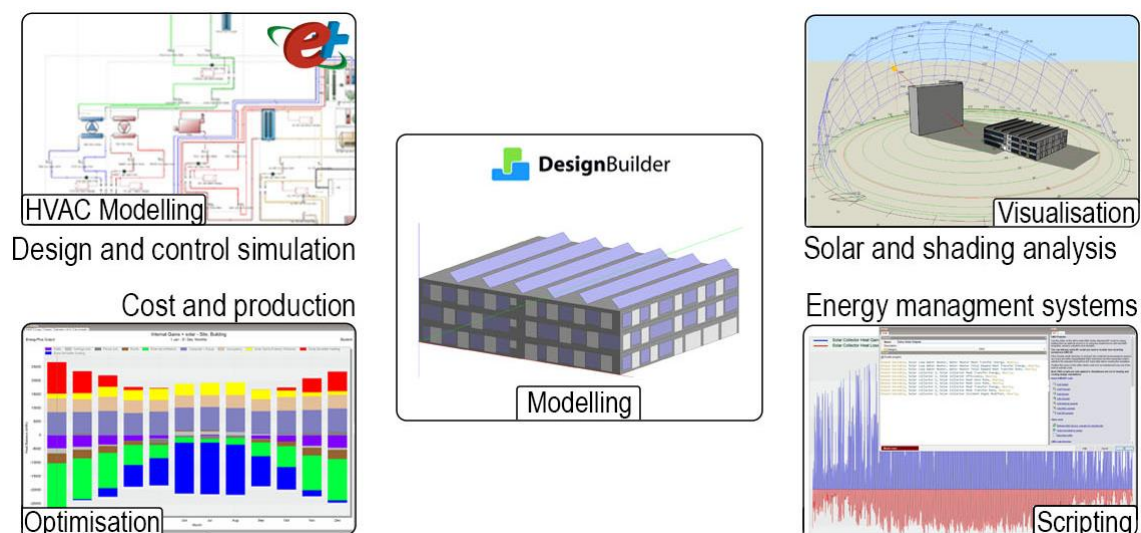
HVAC Modelling

Design and control simulation

Cost and production

Internal Gains + solar - Site, Building

Optimisation

DesignBuilder

Modelling

Visualisation

Solar and shading analysis

Energy managment systems

Scripting